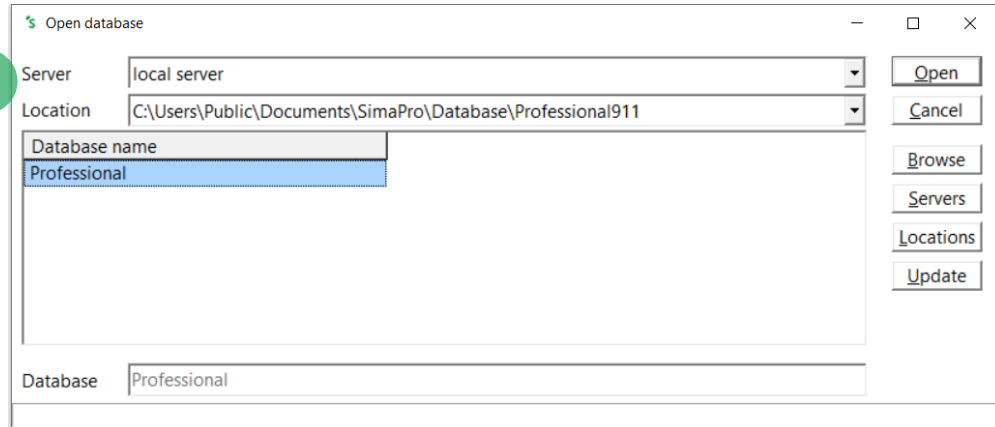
Open database

Server local server

Location C:\Users\Public\Documents\SimaPro\Database\Professional911

Database name

Professional

Database Professional

Open

Cancel

Browse

Servers

Locations

Update